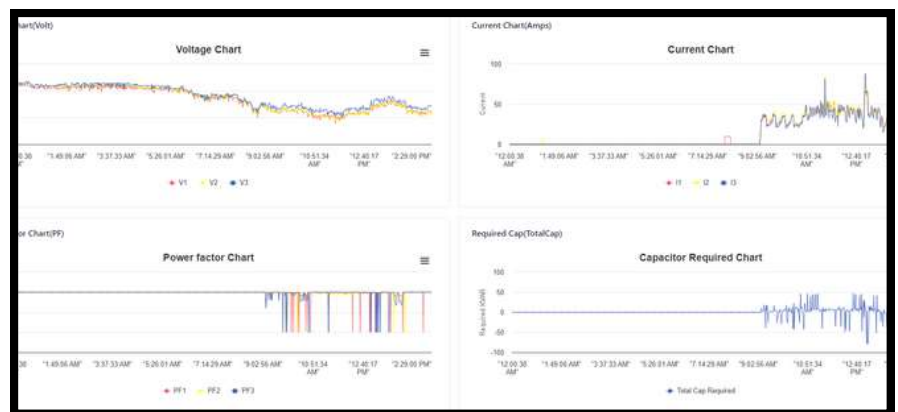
hart(Volt)

Voltage Chart

≡

2:00:38 "1:49:06 AM" "3:37:33 AM" "5:26:01 AM" "7:14:29 AM" "9:02:56 AM" "10:51:34 AM" "12:40:17 PM" "2:29:00 PM"

V1 V2 V3

Current Chart(Amps)

Current Chart

100

50

0

Current

"12:00:38 AM" "1:49:06 AM" "3:37:33 AM" "5:26:01 AM" "7:14:29 AM" "9:02:56 AM" "10:51:34 AM" "12:40:17 PM"

I1 I2 I3

or Chart(PF)

Power factor Chart

≡

38 "1:49:06 AM" "3:37:33 AM" "5:26:01 AM" "7:14:29 AM" "9:02:56 AM" "10:51:34 AM" "12:40:17 PM" "2:29:00 PM"

PF1 PF2 PF3

Required Cap(TotalCap)

Capacitor Required Chart

100

50

0

-50

-100

Required KVAR

"12:00:38 AM" "1:49:06 AM" "3:37:33 AM" "5:26:01 AM" "7:14:29 AM" "9:02:56 AM" "10:51:34 AM" "12:40:17 PM"

Total Cap Required